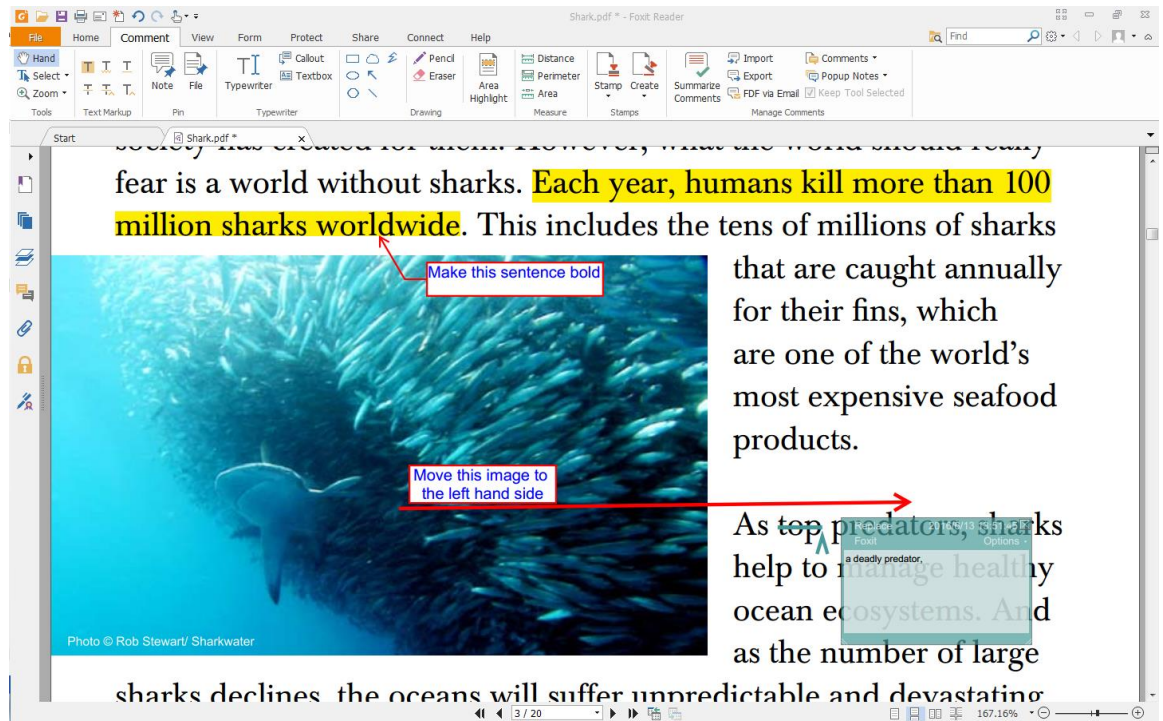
Shark.pdf * - Foxit Reader

File Home Comment View Form Protect Share Connect Help

Find

Hand
Select
Zoom
Tools

Text Markup

Note File
Pin

Typewriter
Callout
Textbox
Typewriter

Pencil
Eraser
Area Highlight
Drawing

Distance
Perimeter
Area
Measure

Stamp Create
Stamps

Summarize Comments
Import
Export
FDF via Email
Comments
Popup Notes
Keep Tool Selected
Manage Comments

Start
Shark.pdf *

society has created for them. However, what the world should really fear is a world without sharks. Each year, humans kill more than 100 million sharks worldwide. This includes the tens of millions of sharks that are caught annually for their fins, which are one of the world's most expensive seafood products.

Make this sentence bold

Move this image to the left hand side

Photo © Rob Stewart/ Sharkwater

As top predators, sharks help to manage healthy ocean ecosystems. And as the number of large

Replace
Foxit
Options
a deadly predator,

sharks declines, the oceans will suffer unpredictable and devastating

3 / 20

167.16%